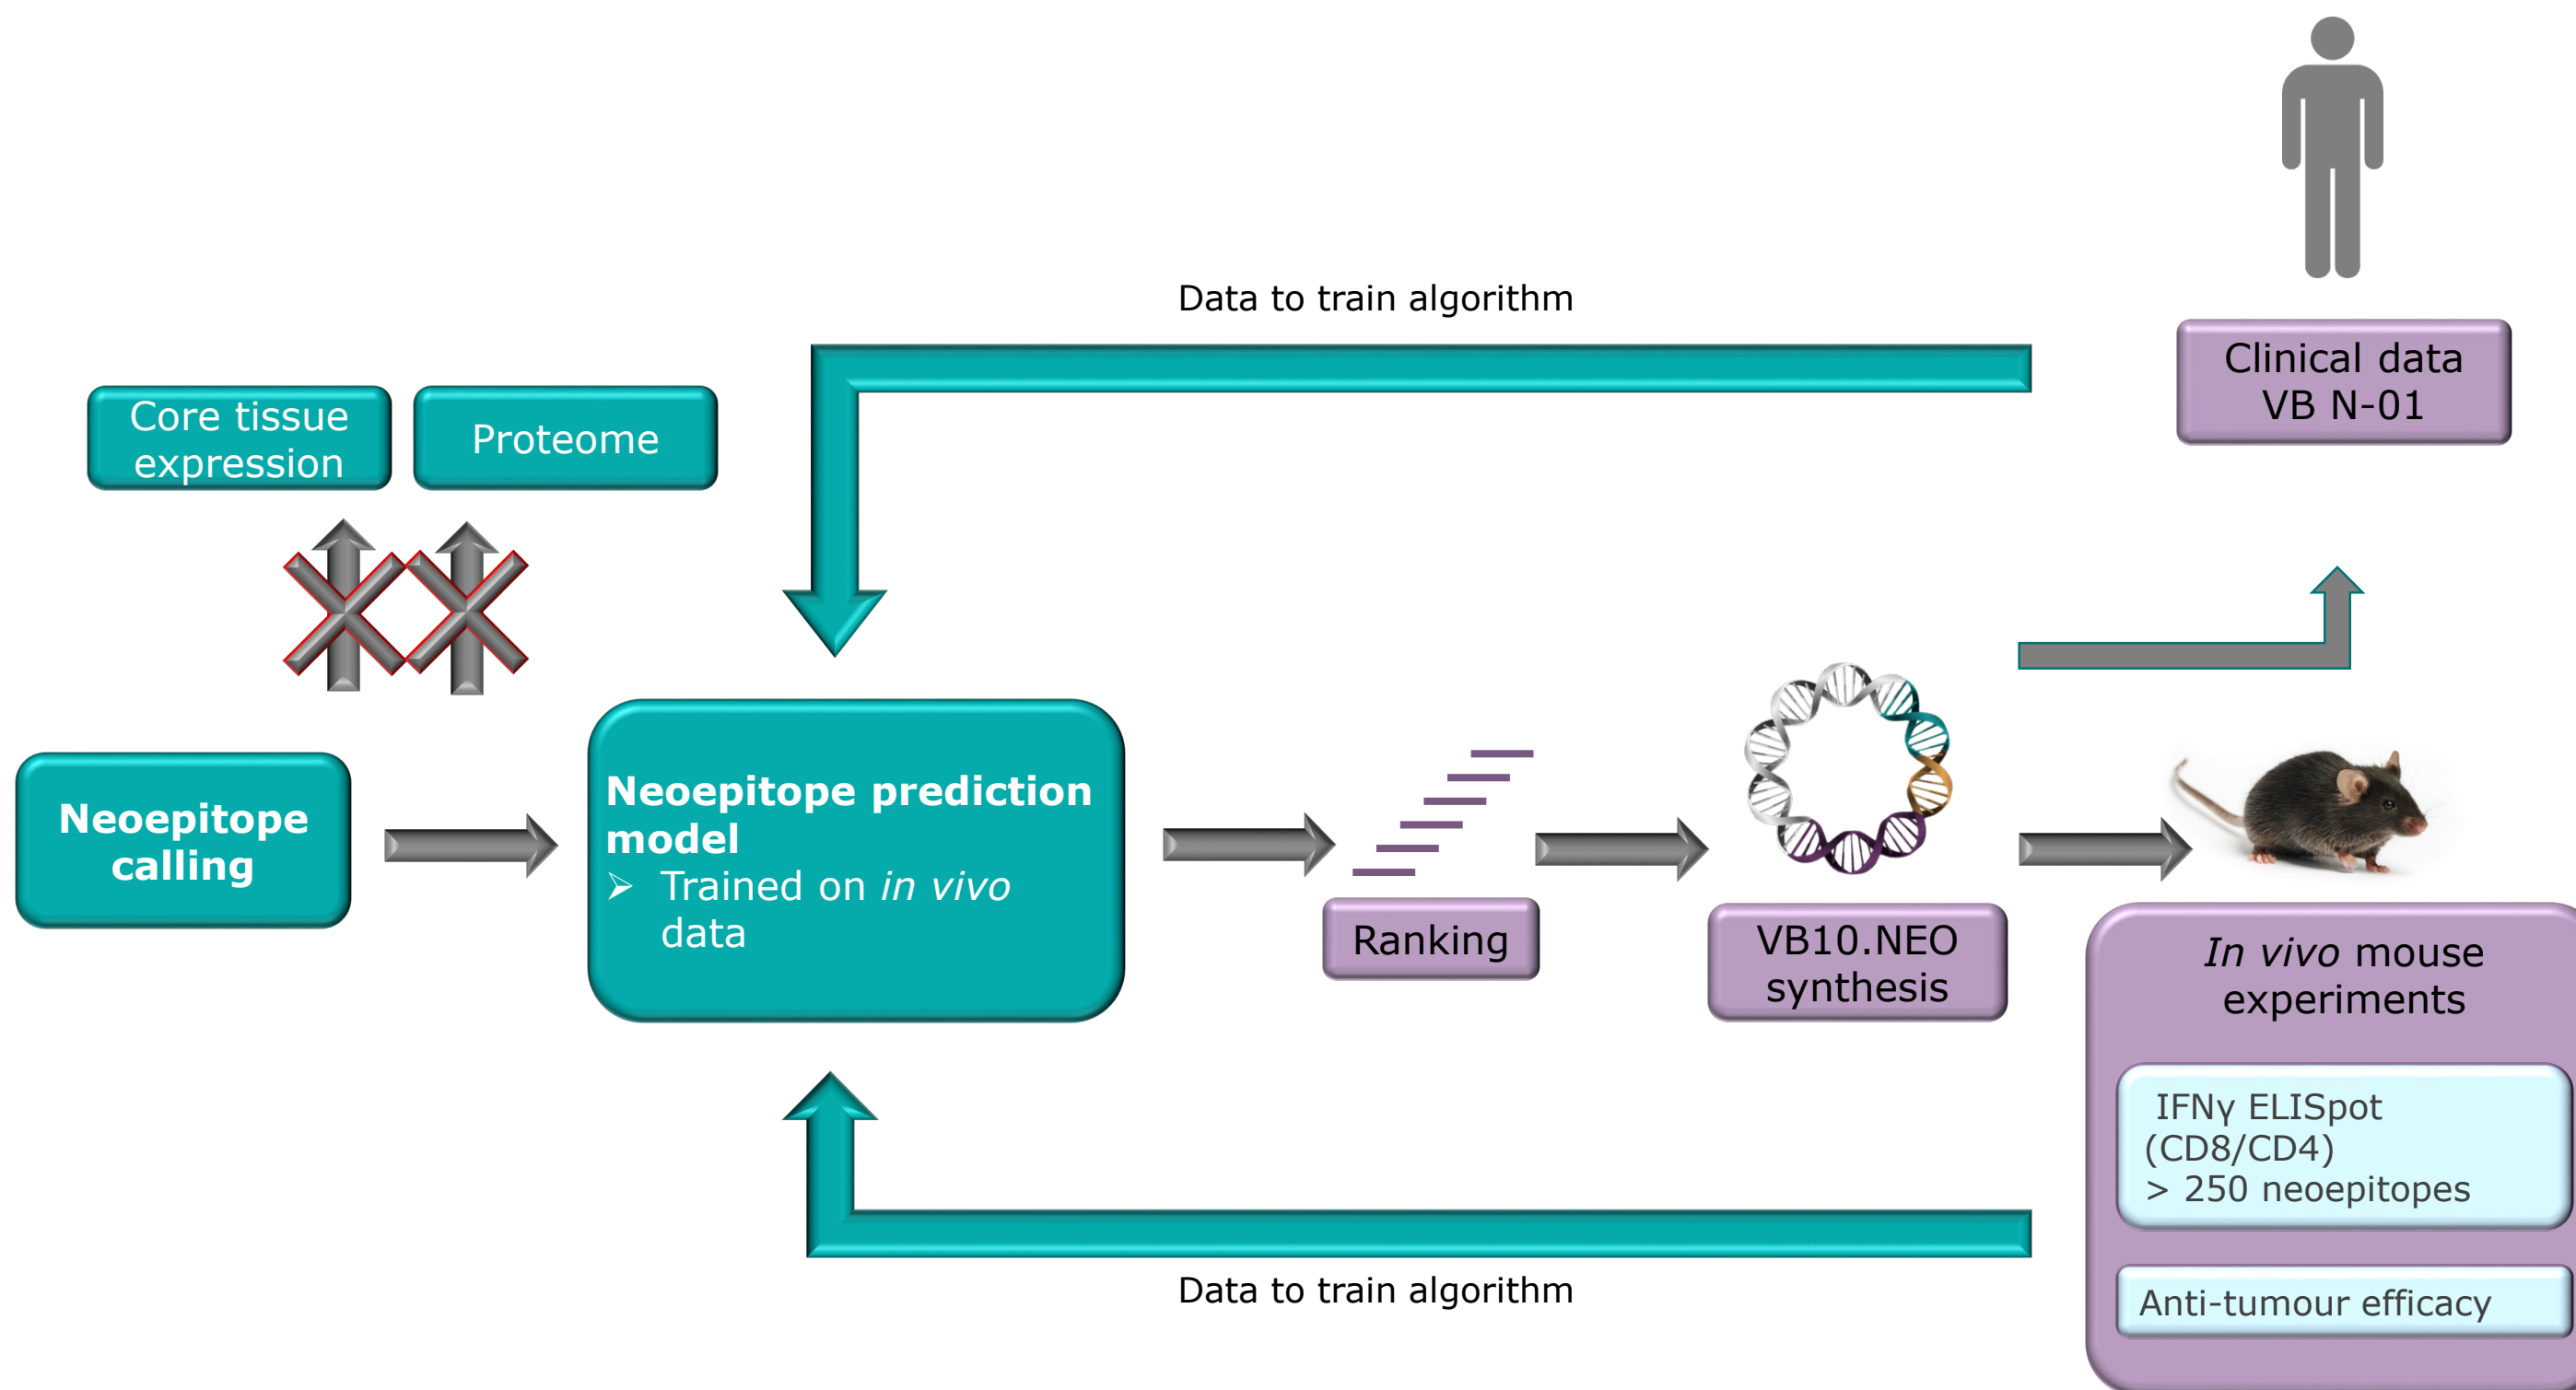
Data to train algorithm

Clinical data VB N-01

Core tissue expression

Proteome

Neoepitope calling

Neoepitope prediction model
➢ Trained on *in vivo* data

Ranking

VB10.NEO synthesis

*In vivo* mouse experiments

IFNγ ELISpot (CD8/CD4) > 250 neoepitopes

Anti-tumour efficacy

Data to train algorithm